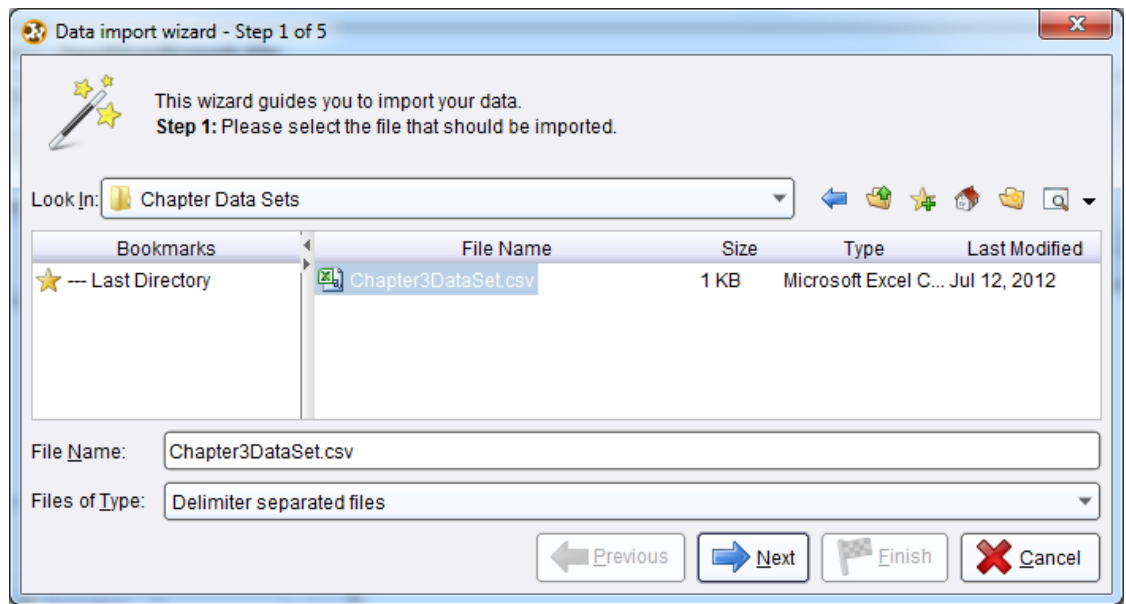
Data import wizard - Step 1 of 5

This wizard guides you to import your data.
**Step 1:** Please select the file that should be imported.

Look In: Chapter Data Sets

| Bookmarks |
|---|
| --- Last Directory |

| File Name | Size | Type | Last Modified |
|---|---|---|---|
| Chapter3DataSet.csv | 1 KB | Microsoft Excel C... | Jul 12, 2012 |

File Name: Chapter3DataSet.csv

Files of Type: Delimiter separated files

Previous Next Finish Cancel